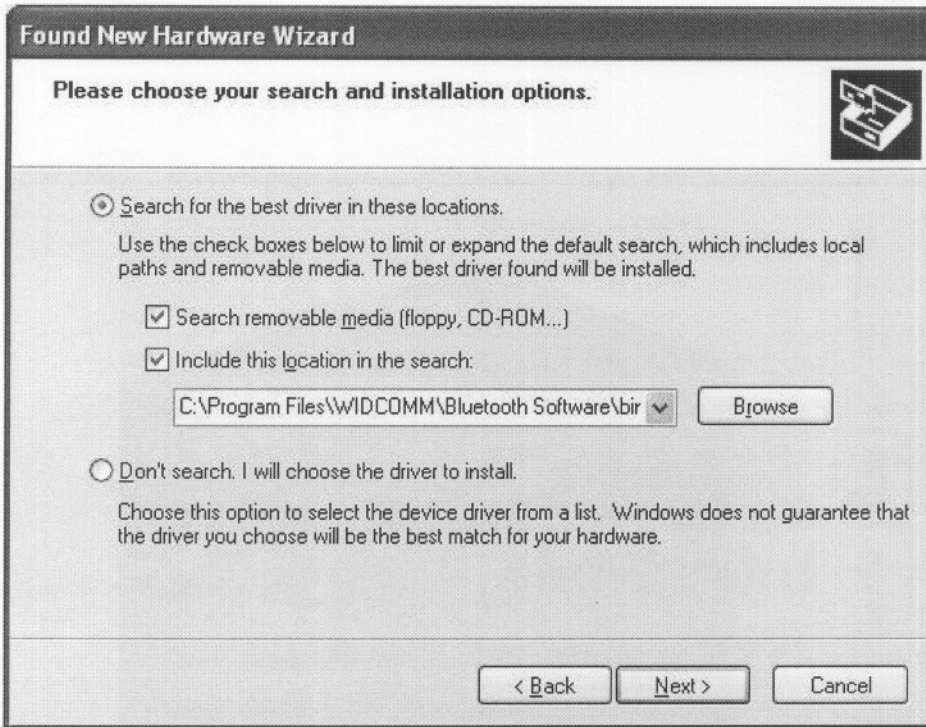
Found New Hardware Wizard

Please choose your search and installation options.

Search for the best driver in these locations.

Use the check boxes below to limit or expand the default search, which includes local paths and removable media. The best driver found will be installed.

Search removable media (floppy, CD-ROM...)

Include this location in the search:

C:\Program Files\WIDCOMM\Bluetooth Software\bir

Browse

Don't search. I will choose the driver to install.

Choose this option to select the device driver from a list. Windows does not guarantee that the driver you choose will be the best match for your hardware.

< Back

Next >

Cancel